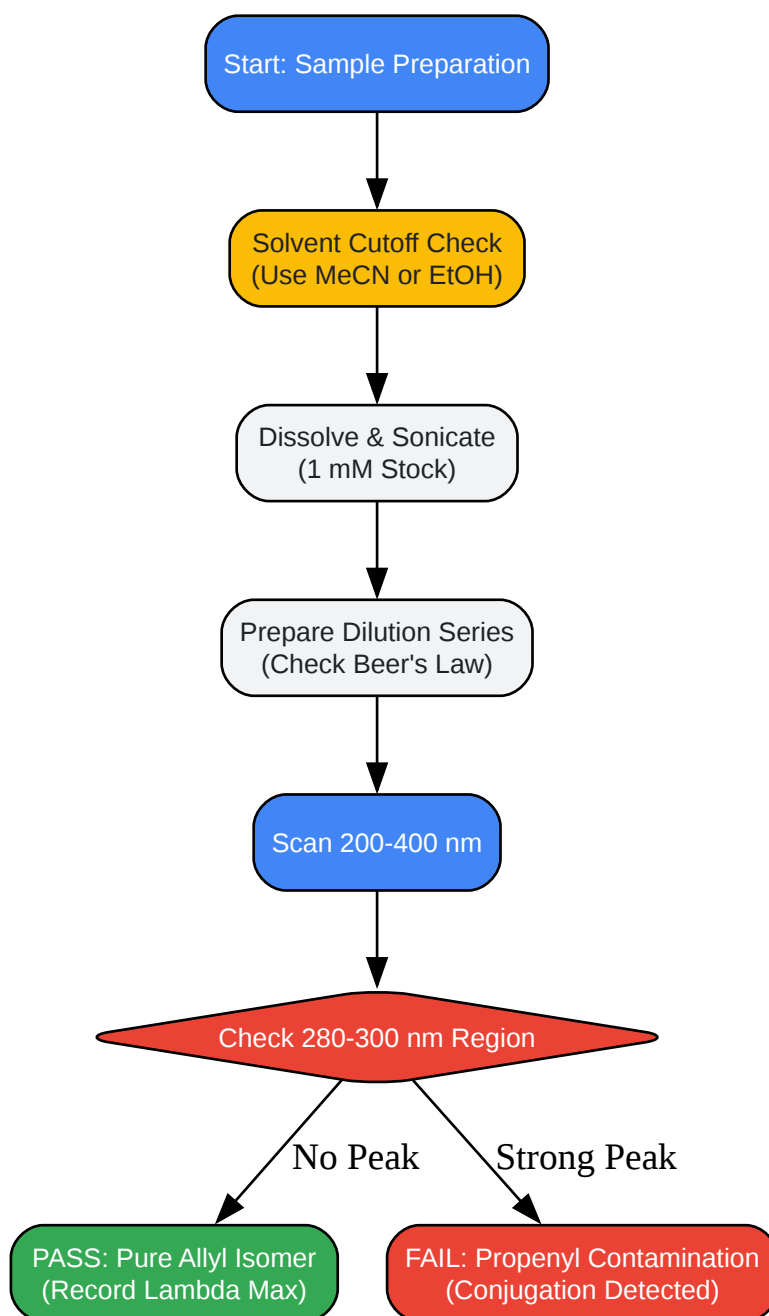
Start: Sample Preparation

Solvent Cutoff Check
(Use MeCN or EtOH)

Dissolve & Sonicate
(1 mM Stock)

Prepare Dilution Series
(Check Beer's Law)

Scan 200-400 nm

Check 280-300 nm Region

No Peak

Strong Peak

PASS: Pure Allyl Isomer
(Record Lambda Max)

FAIL: Propenyl Contamination
(Conjugation Detected)